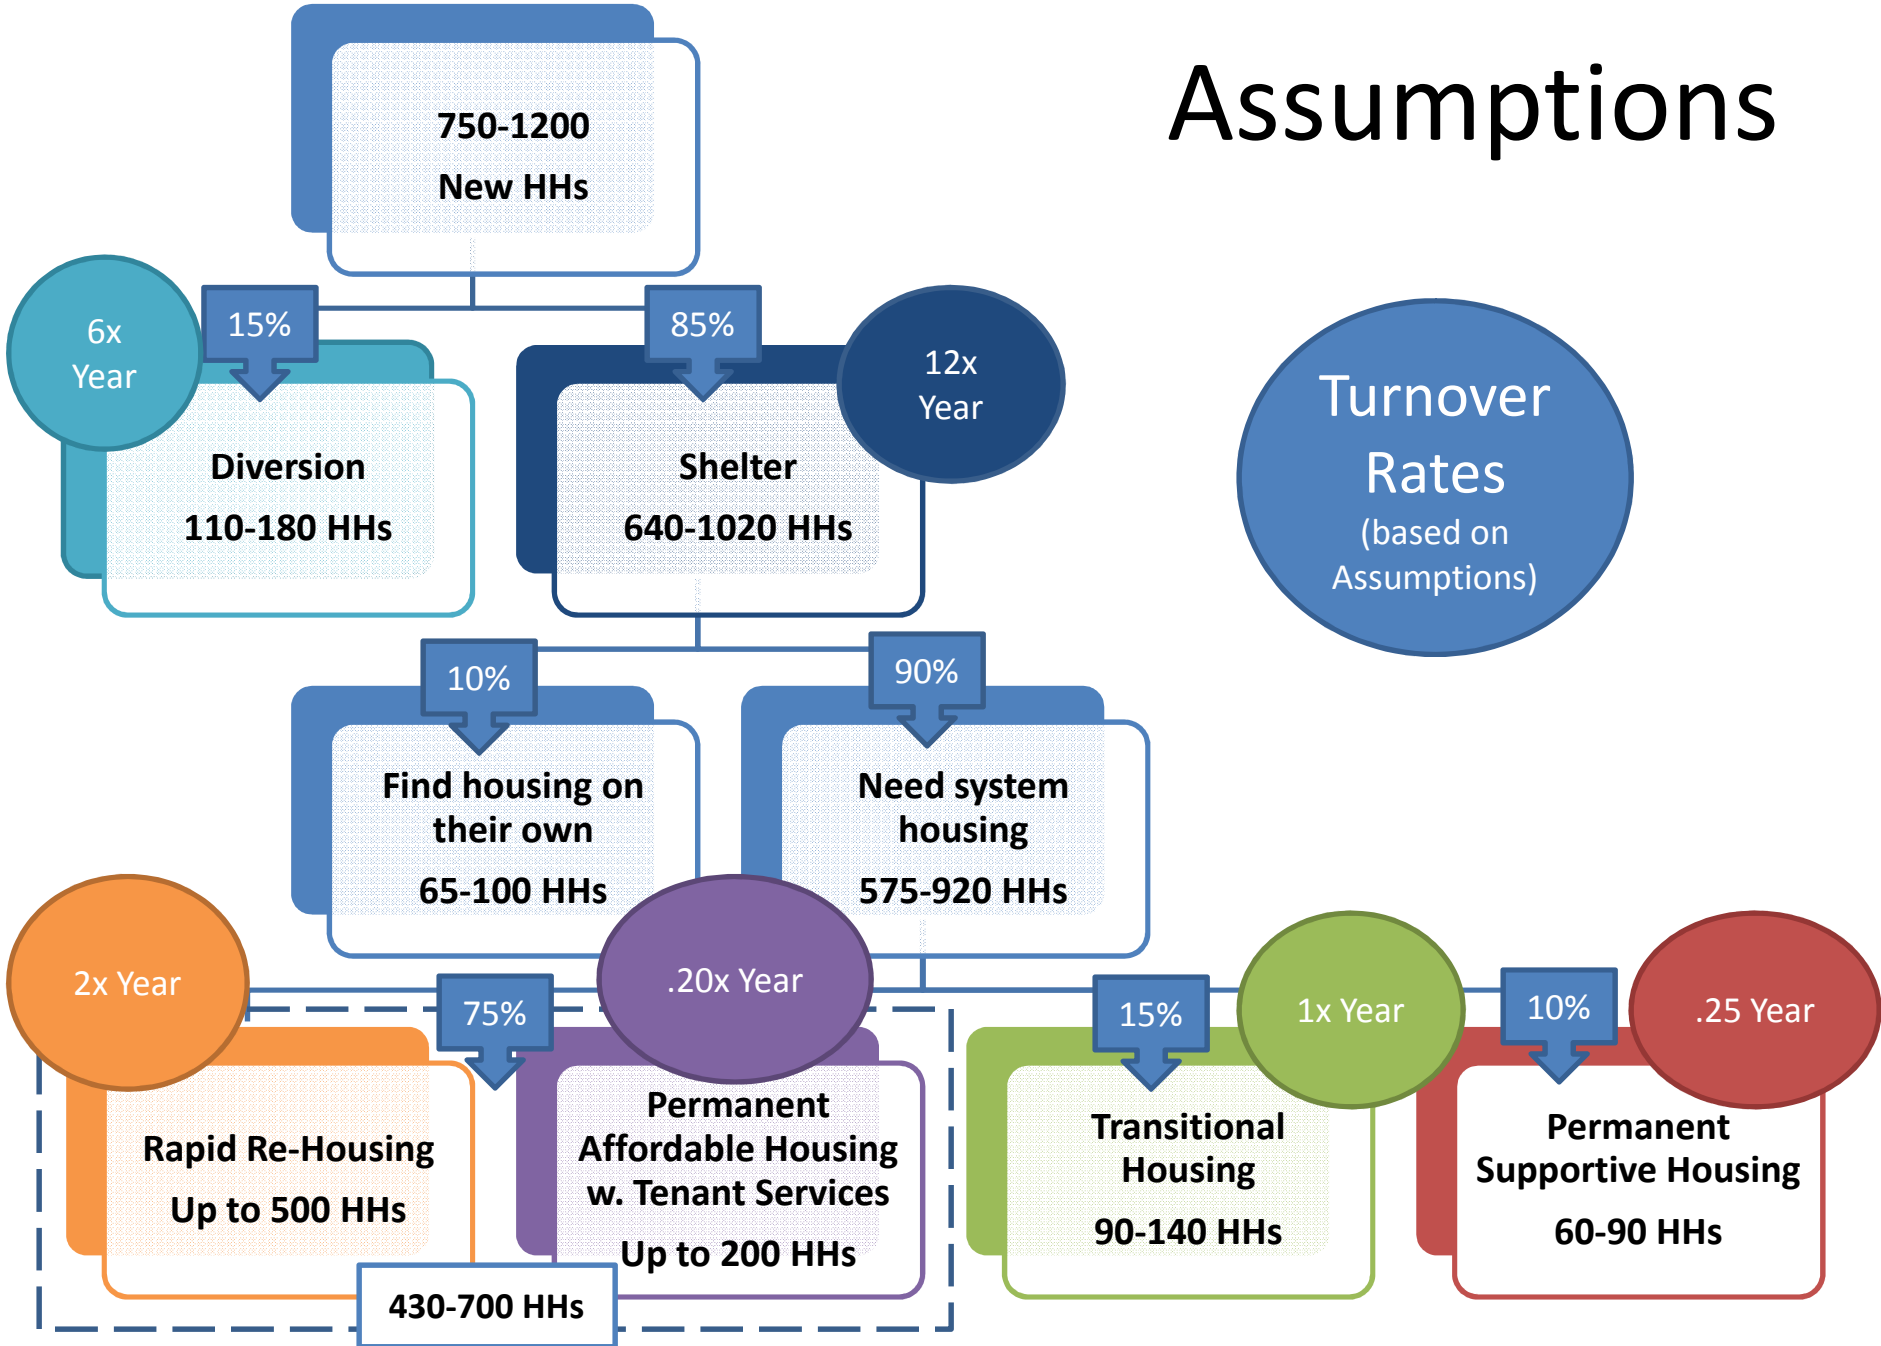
Assumptions

750-1200
New HHs

6x Year

15%

Diversion
110-180 HHs

85%

12x Year

Shelter
640-1020 HHs

Turnover Rates
(based on Assumptions)

10%

Find housing on their own
65-100 HHs

90%

Need system housing
575-920 HHs

2x Year

75%

.20x Year

Rapid Re-Housing
Up to 500 HHs

Permanent Affordable Housing w. Tenant Services
Up to 200 HHs

430-700 HHs

15%

1x Year

Transitional Housing
90-140 HHs

10%

.25 Year

Permanent Supportive Housing
60-90 HHs